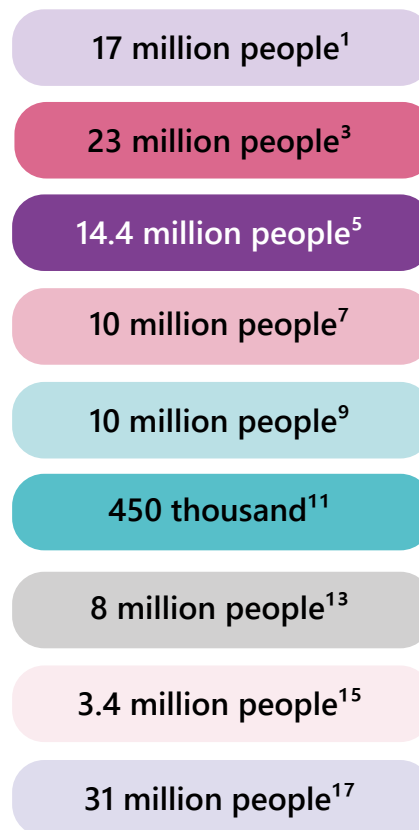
17 million people$^{1}$

23 million people$^{3}$

14.4 million people$^{5}$

10 million people$^{7}$

10 million people$^{9}$

450 thousand$^{11}$

8 million people$^{13}$

3.4 million people$^{15}$

31 million people$^{17}$